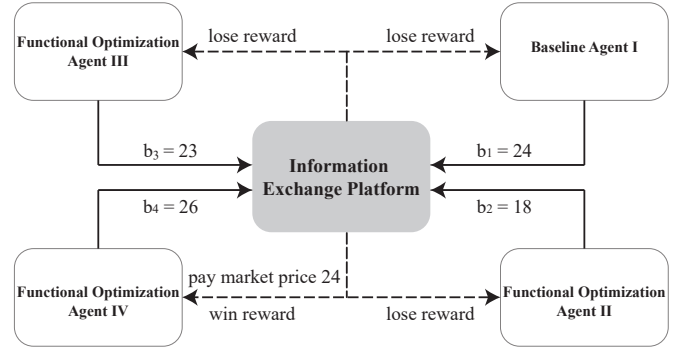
Functional Optimization Agent III

lose reward

lose reward

Baseline Agent I

$b_3 = 23$

Information Exchange Platform

$b_1 = 24$

$b_4 = 26$

$b_2 = 18$

Functional Optimization Agent IV

pay market price 24

win reward

lose reward

Functional Optimization Agent II